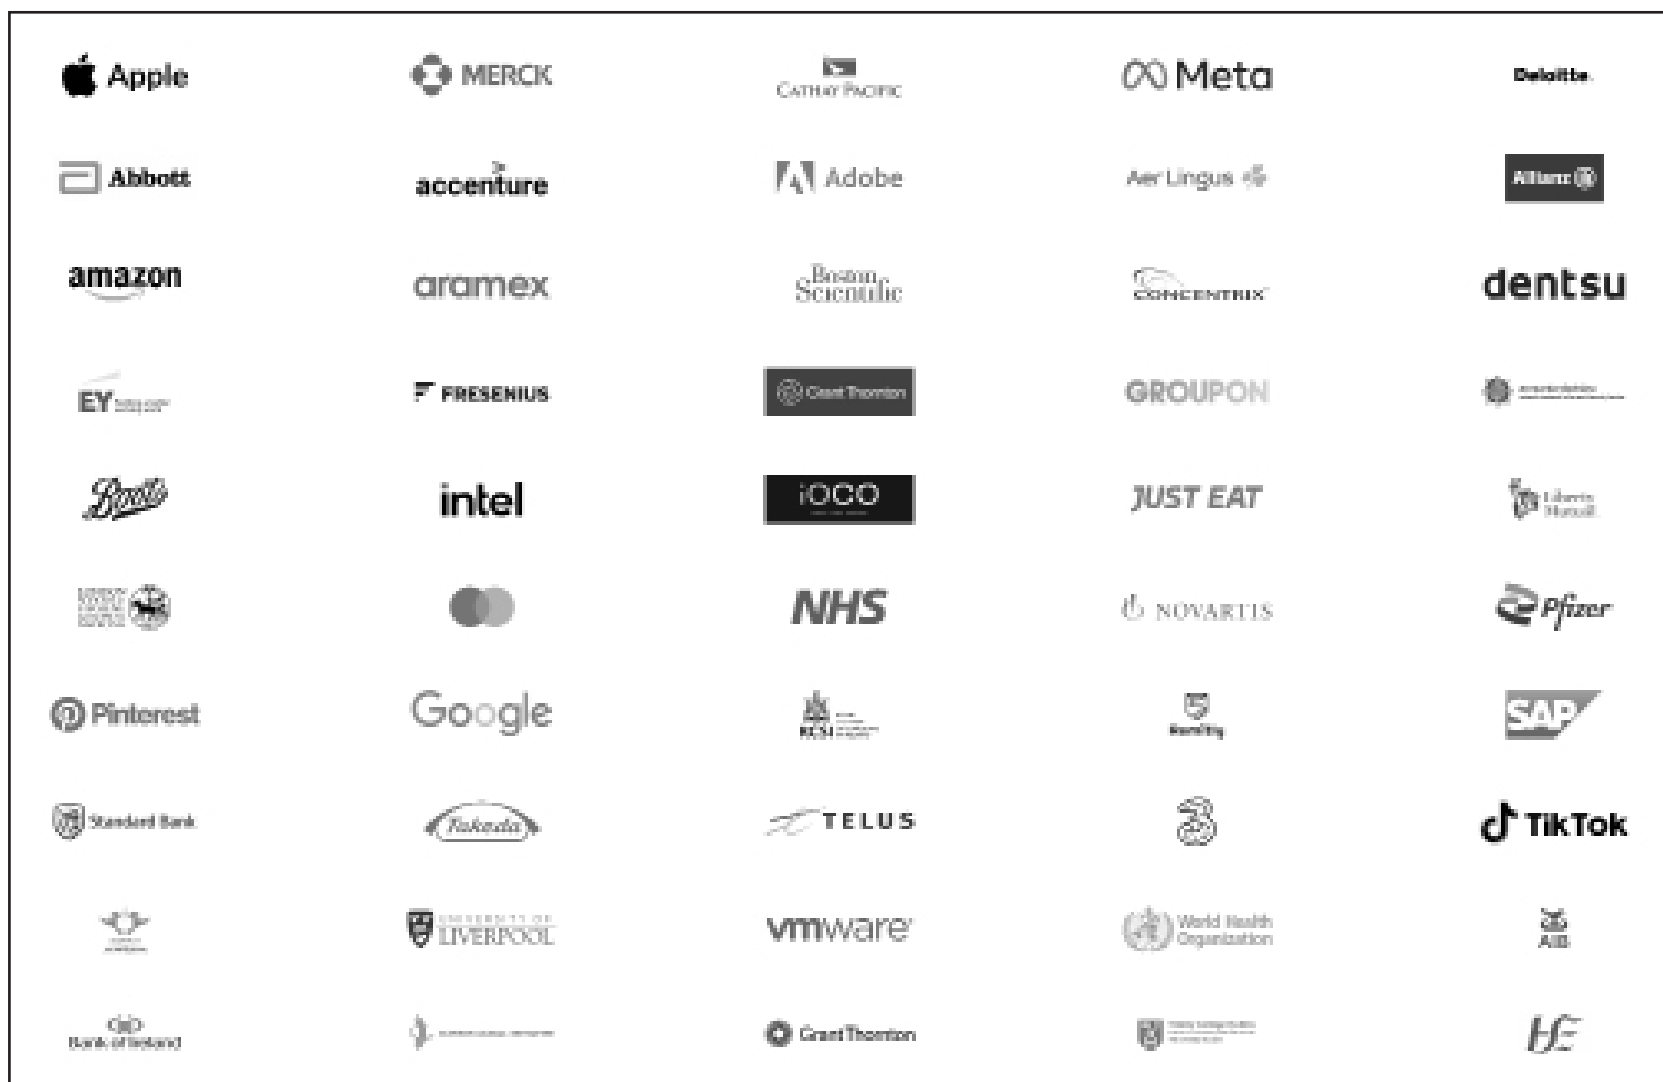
Apple
MERCK
CATHAY PACIFIC
Meta
Deloitte.

Abbott
accenture
Adobe
Aer Lingus
Allianz

amazon
aramex
Boston Scientific
CONCENTRIX
dentsu

EY
FRESENIUS
Grant Thornton
GROUPON
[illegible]

Boots
intel
iOCO
JUST EAT
Liberty Mutual

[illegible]
NHS
NOVARTIS
Pfizer

Pinterest
Google
RCSI
Renishaw
SAP

Standard Bank
Takeda
TELUS
3
TikTok

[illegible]
UNIVERSITY OF LIVERPOOL
vmware
World Health Organization
AIB

Bank of Ireland
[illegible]
Grant Thornton
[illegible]
HSE